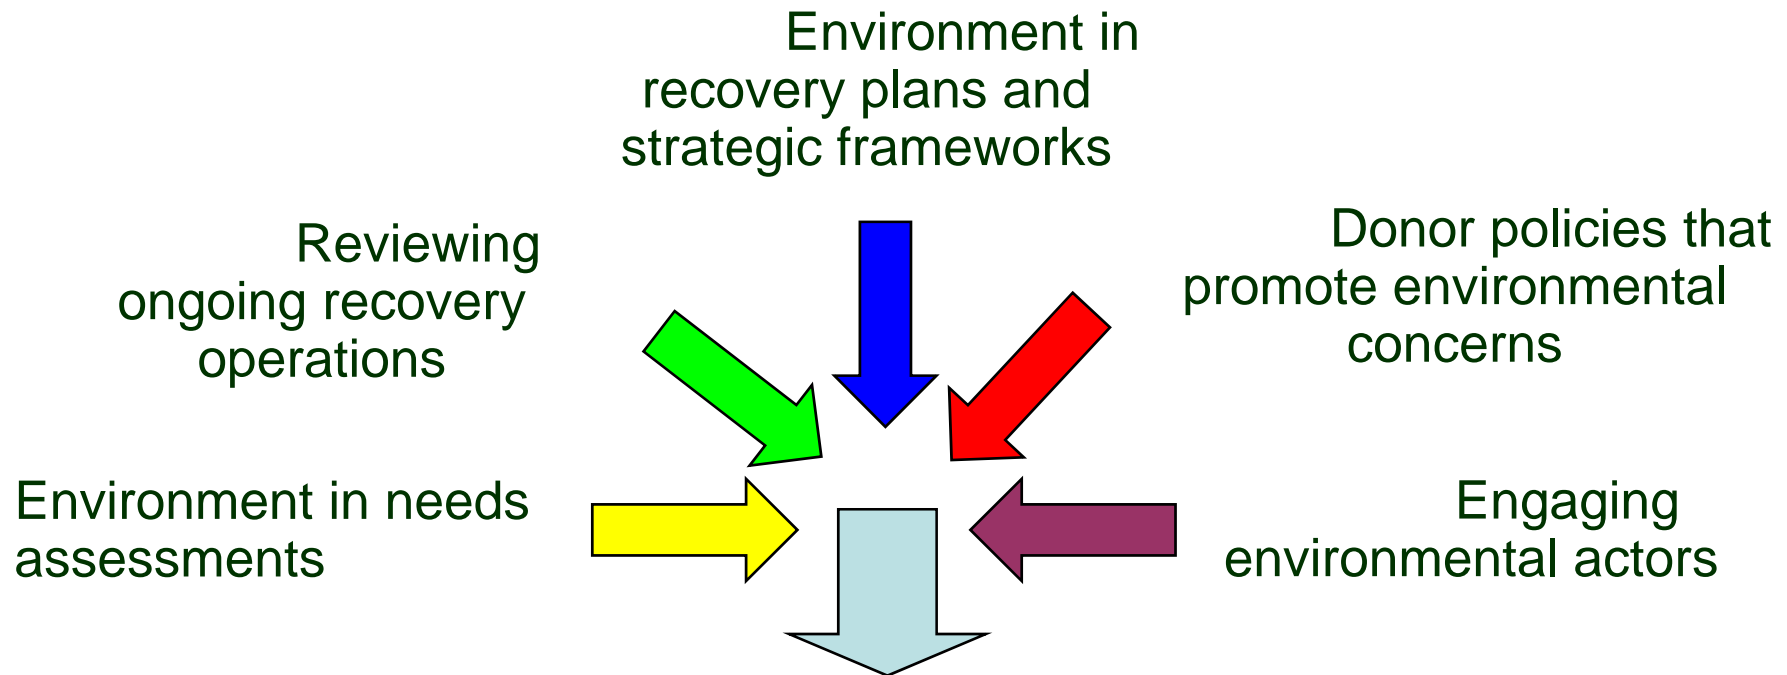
Environment in recovery plans and strategic frameworks

Reviewing ongoing recovery operations

Donor policies that promote environmental concerns

Environment in needs assessments

Engaging environmental actors